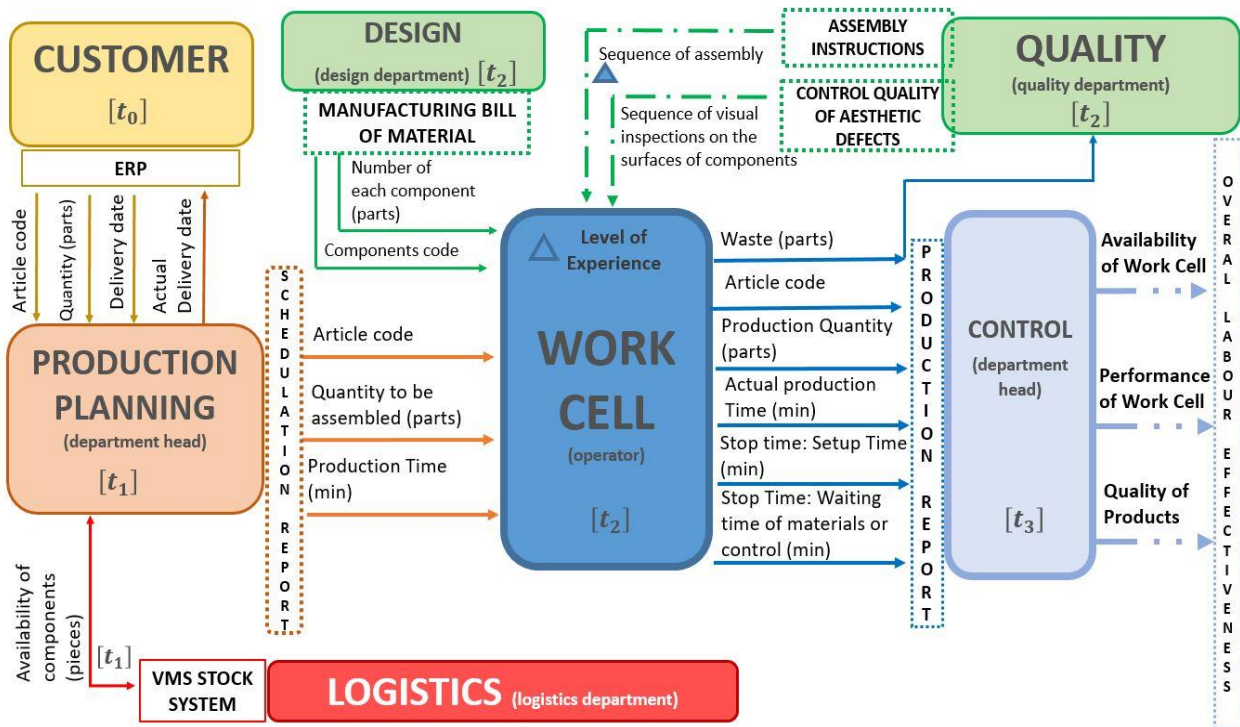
CUSTOMER
$[t_0]$

ERP

Article code
Quantity (parts)
Delivery date
Actual Delivery date

PRODUCTION PLANNING
(department head)
$[t_1]$

Availability of components (pieces)
$[t_1]$

VMS STOCK SYSTEM

LOGISTICS (logistics department)

DESIGN
(design department) $[t_2]$

MANUFACTURING BILL OF MATERIAL

Number of each component (parts)

Components code

SCHEDULATION REPORT

Article code

Quantity to be assembled (parts)

Production Time (min)

Sequence of assembly

ASSEMBLY INSTRUCTIONS

Sequence of visual inspections on the surfaces of components

CONTROL QUALITY OF AESTHETIC DEFECTS

QUALITY
(quality department)
$[t_2]$

Level of Experience

WORK CELL
(operator)
$[t_2]$

Waste (parts)

Article code

Production Quantity (parts)

Actual production Time (min)

Stop time: Setup Time (min)

Stop Time: Waiting time of materials or control (min)

PRODUCTION REPORT

CONTROL
(department head)
$[t_3]$

Availability of Work Cell

Performance of Work Cell

Quality of Products

OVERAL LABOUR EFFECTIVENESS